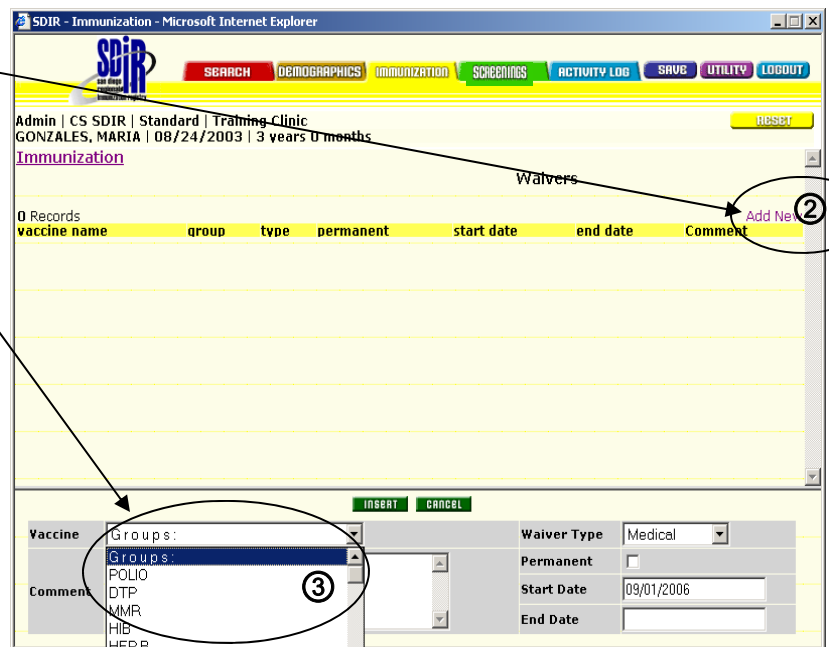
SDIR - Immunization - Microsoft Internet Explorer

SDIR san diego regional immunization registry

SEARCH DEMOGRAPHICS IMMUNIZATION SCREENINGS ACTIVITY LOG SAVE UTILITY LOGOUT

Admin | CS SDIR | Standard | Training Clinic
GONZALES, MARIA | 08/24/2003 | 3 years 0 months

RESET

Immunization

Waivers

0 Records

Add New

②

| vaccine name | group | type | permanent | start date | end date | Comment |
|---|---|---|---|---|---|---|

INSERT CANCEL

Vaccine Groups:

Groups:
POLIO
DTP
MMR
HIB
HEP B

③

Comment

Waiver Type Medical

Permanent

Start Date 09/01/2006

End Date